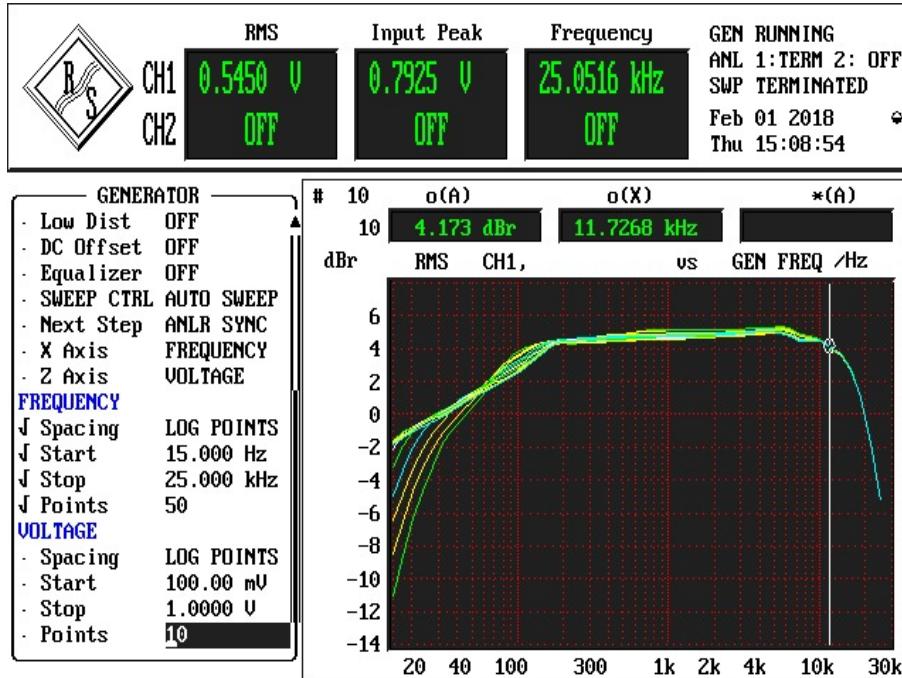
R S

| | RMS | Input Peak | Frequency |
|---|---|---|---|
| CH1 | 0.5450 V | 0.7925 V | 25.0516 kHz |
| CH2 | OFF | OFF | OFF |

GEN RUNNING
ANL 1:TERM 2: OFF
SWP TERMINATED
Feb 01 2018
Thu 15:08:54

GENERATOR
· Low Dist OFF
· DC Offset OFF
· Equalizer OFF
· SWEEP CTRL AUTO SWEEP
· Next Step ANLR SYNC
· X Axis FREQUENCY
· Z Axis VOLTAGE
FREQUENCY
√ Spacing LOG POINTS
√ Start 15.000 Hz
√ Stop 25.000 kHz
√ Points 50
VOLTAGE
· Spacing LOG POINTS
· Start 100.00 mV
· Stop 1.0000 V
· Points 10

| # | 10 | o(A) | o(X) | *(A) |
|---|---|---|---|---|
| | 10 | 4.173 dBr | 11.7268 kHz | |

dBr RMS CH1, vs GEN FREQ /Hz

6
4
2
0
−2
−4
−6
−8
−10
−12
−14

20 40 100 300 1k 2k 4k 10k 30k